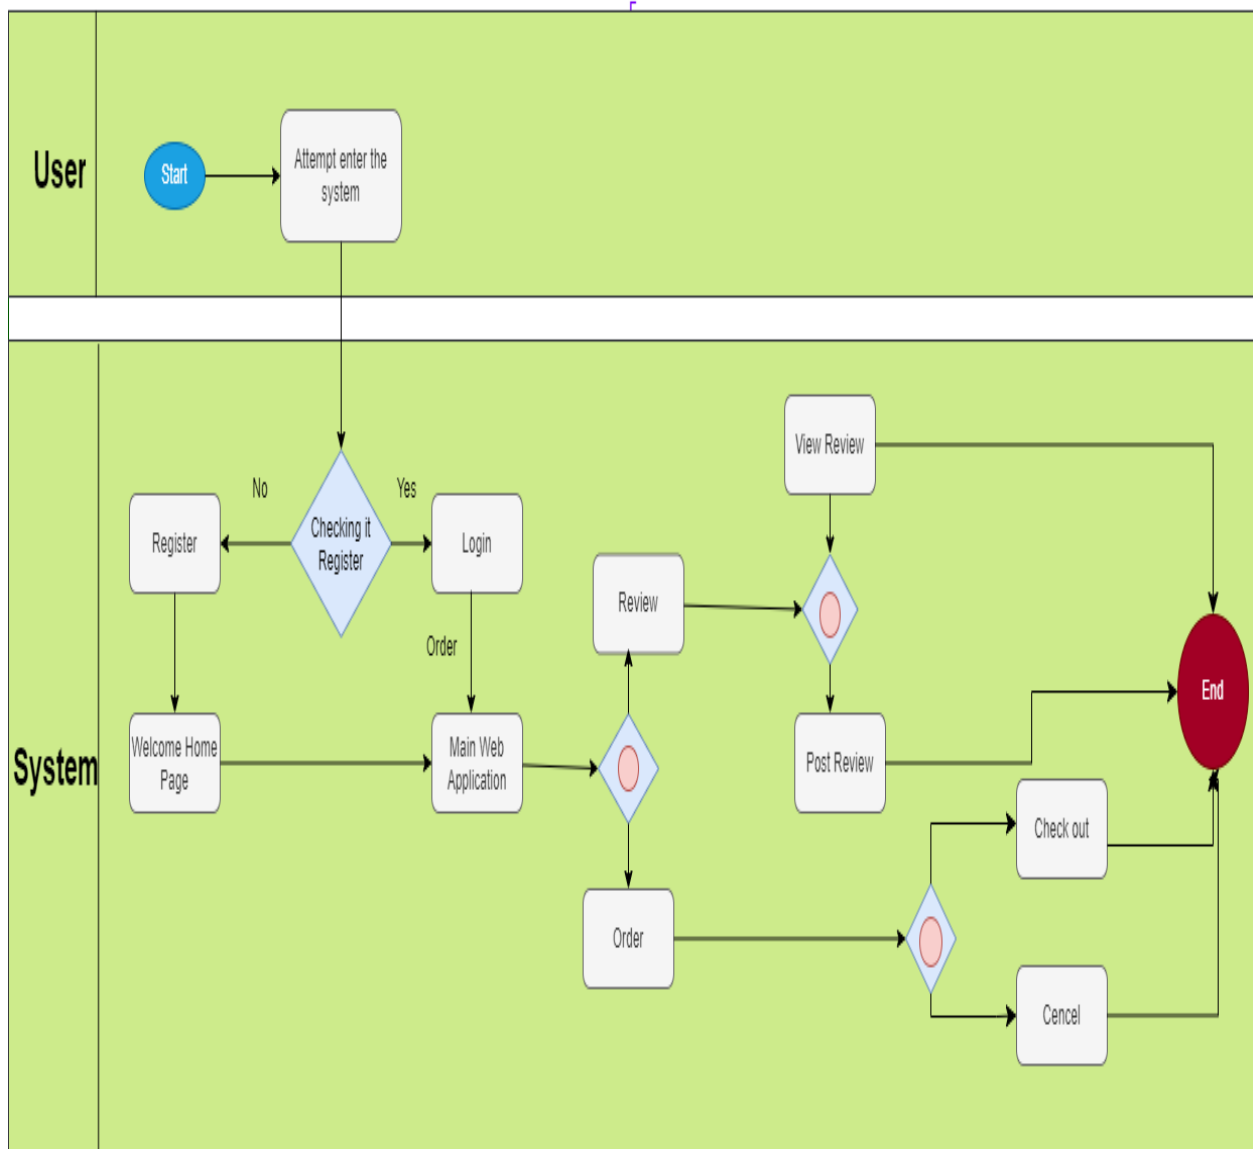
User

Start

Attempt enter the system

System

No

Yes

Register

Checking it Register

Login

View Review

Review

Order

Welcome Home Page

Main Web Application

Post Review

End

Check out

Order

Cencel